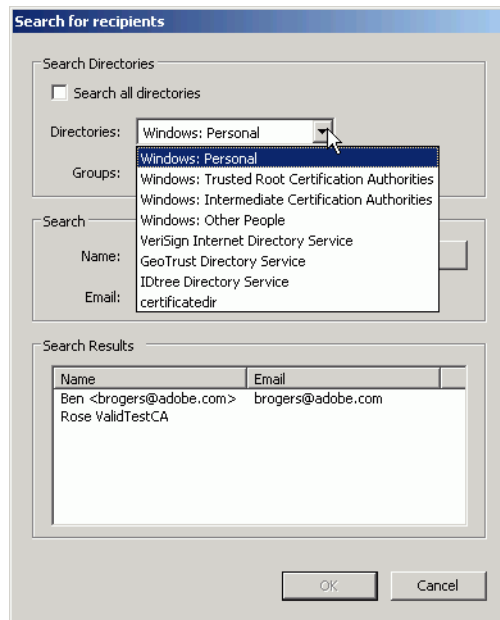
Search for recipients

Search Directories

Search all directories

Directories: Windows: Personal

Groups:

Windows: Personal
Windows: Trusted Root Certification Authorities
Windows: Intermediate Certification Authorities
Windows: Other People
VeriSign Internet Directory Service
GeoTrust Directory Service
IDtree Directory Service
certificatedir

Search

Name:

Email:

Search Results

| Name | Email |
|---|---|
| Ben <brogers@adobe.com> | brogers@adobe.com |
| Rose ValidTestCA | |

OK

Cancel